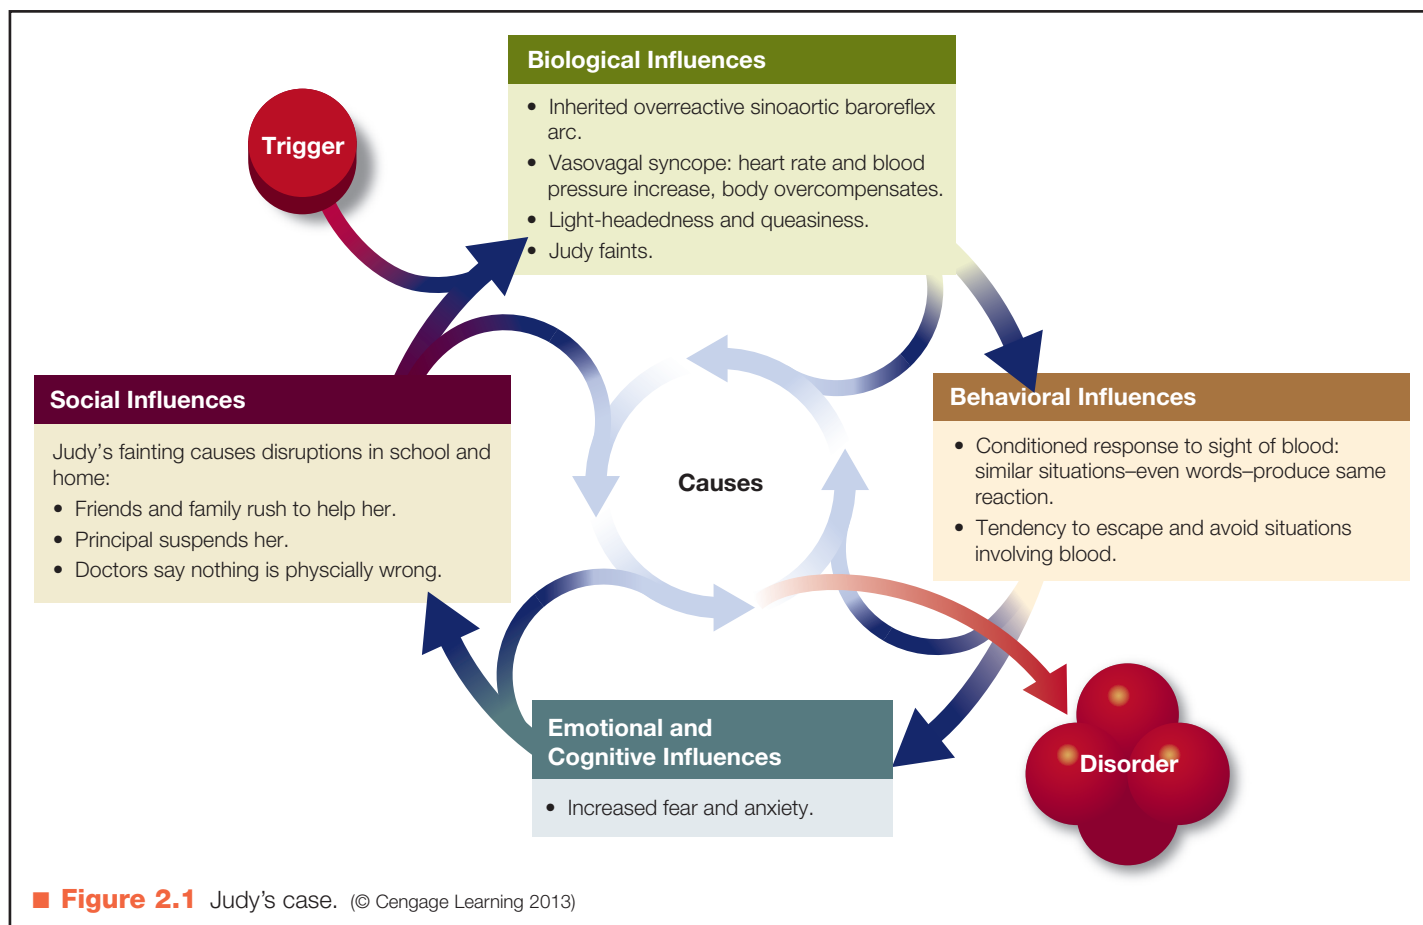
Trigger

Biological Influences
- Inherited overreactive sinoaortic baroreflex arc.
- Vasovagal syncope: heart rate and blood pressure increase, body overcompensates.
- Light-headedness and queasiness.
- Judy faints.

Social Influences
Judy's fainting causes disruptions in school and home:
- Friends and family rush to help her.
- Principal suspends her.
- Doctors say nothing is physcially wrong.

Causes

Behavioral Influences
- Conditioned response to sight of blood: similar situations–even words–produce same reaction.
- Tendency to escape and avoid situations involving blood.

Emotional and Cognitive Influences
- Increased fear and anxiety.

Disorder

■ Figure 2.1 Judy's case. (© Cengage Learning 2013)